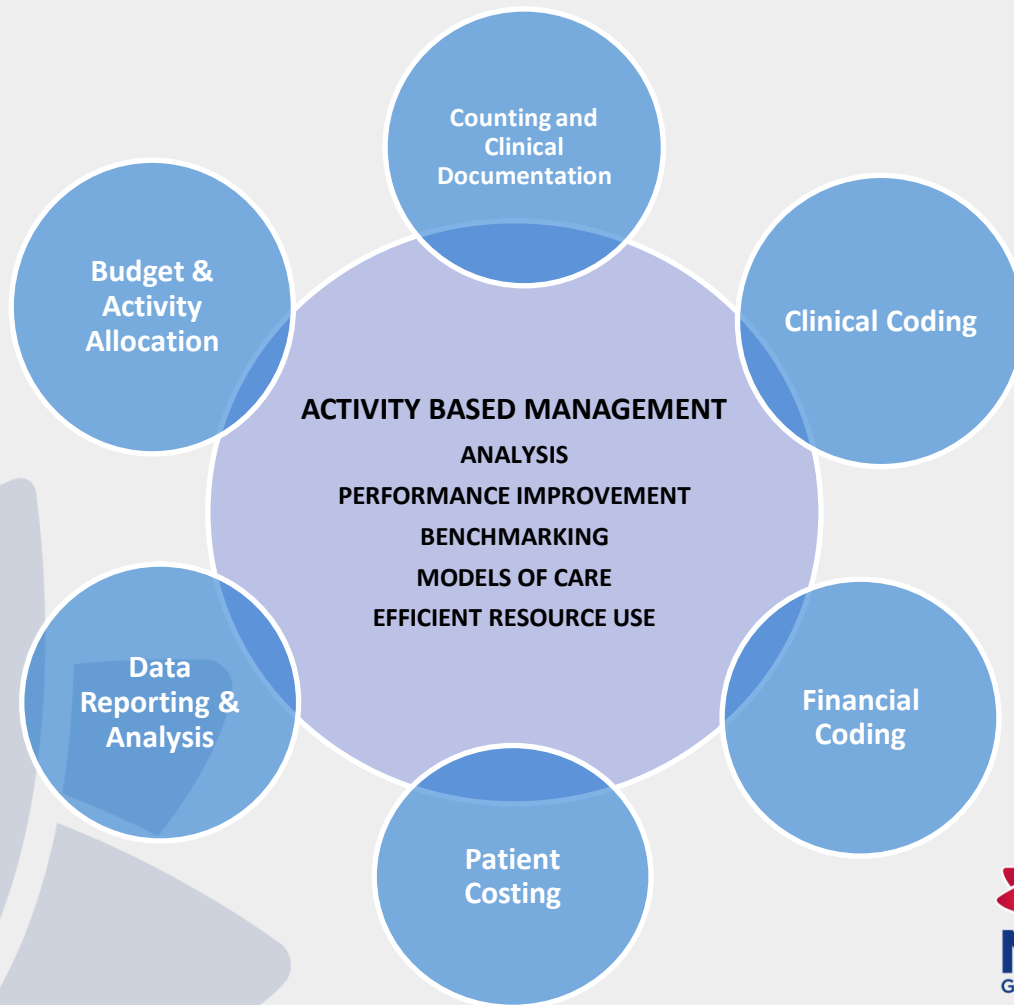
Counting and Clinical Documentation

Budget & Activity Allocation

Clinical Coding

ACTIVITY BASED MANAGEMENT

ANALYSIS

PERFORMANCE IMPROVEMENT

BENCHMARKING

MODELS OF CARE

EFFICIENT RESOURCE USE

Data Reporting & Analysis

Financial Coding

Patient Costing

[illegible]